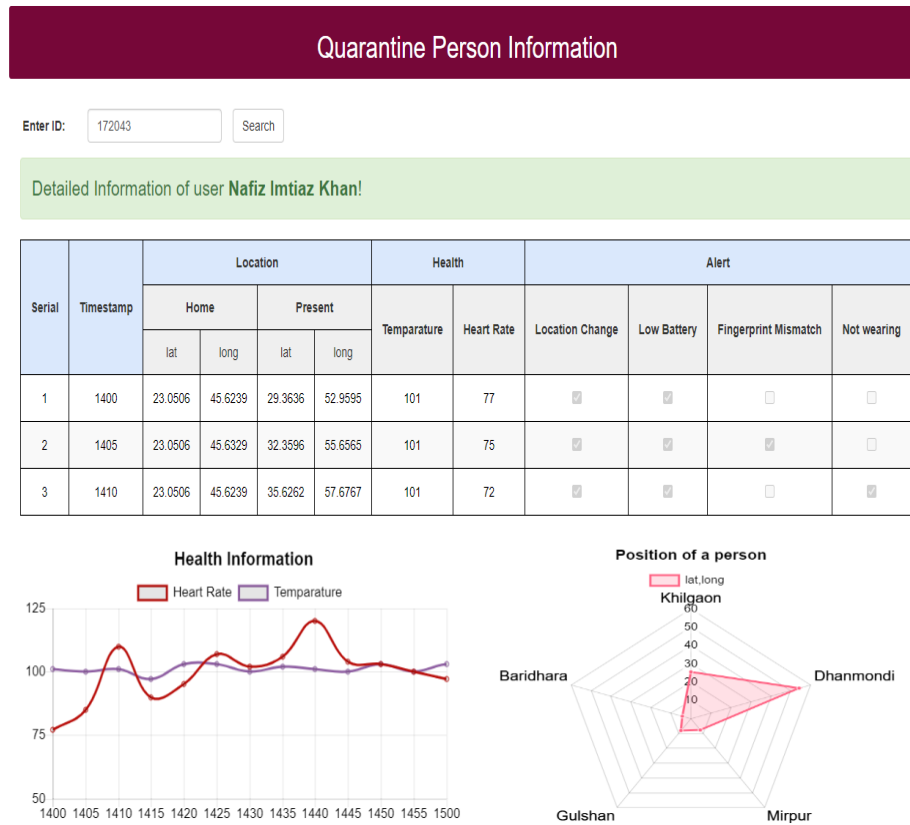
Quarantine Person Information

Enter ID: 172043 Search

Detailed Information of user **Nafiz Imtiaz Khan**!

<table>
<tr><th rowspan="3">Serial</th><th rowspan="3">Timestamp</th><th colspan="4">Location</th><th colspan="2">Health</th><th colspan="4">Alert</th></tr>
<tr><th colspan="2">Home</th><th colspan="2">Present</th><th rowspan="2">Temparature</th><th rowspan="2">Heart Rate</th><th rowspan="2">Location Change</th><th rowspan="2">Low Battery</th><th rowspan="2">Fingerprint Mismatch</th><th rowspan="2">Not wearing</th></tr>
<tr><th>lat</th><th>long</th><th>lat</th><th>long</th></tr>
<tr><td>1</td><td>1400</td><td>23.0506</td><td>45.6239</td><td>29.3636</td><td>52.9595</td><td>101</td><td>77</td><td>☑</td><td>☑</td><td>☐</td><td>☐</td></tr>
<tr><td>2</td><td>1405</td><td>23.0506</td><td>45.6329</td><td>32.3596</td><td>55.6565</td><td>101</td><td>75</td><td>☑</td><td>☑</td><td>☑</td><td>☐</td></tr>
<tr><td>3</td><td>1410</td><td>23.0506</td><td>45.6239</td><td>35.6262</td><td>57.6767</td><td>101</td><td>72</td><td>☑</td><td>☑</td><td>☐</td><td>☑</td></tr>
</table>

Health Information

Heart Rate Temparature

125
100
75
50

1400 1405 1410 1415 1420 1425 1430 1435 1440 1445 1450 1455 1500

Position of a person

lat,long

Khilgaon
60
50
40
30
20
10
Dhanmondi
Baridhara
Gulshan
Mirpur